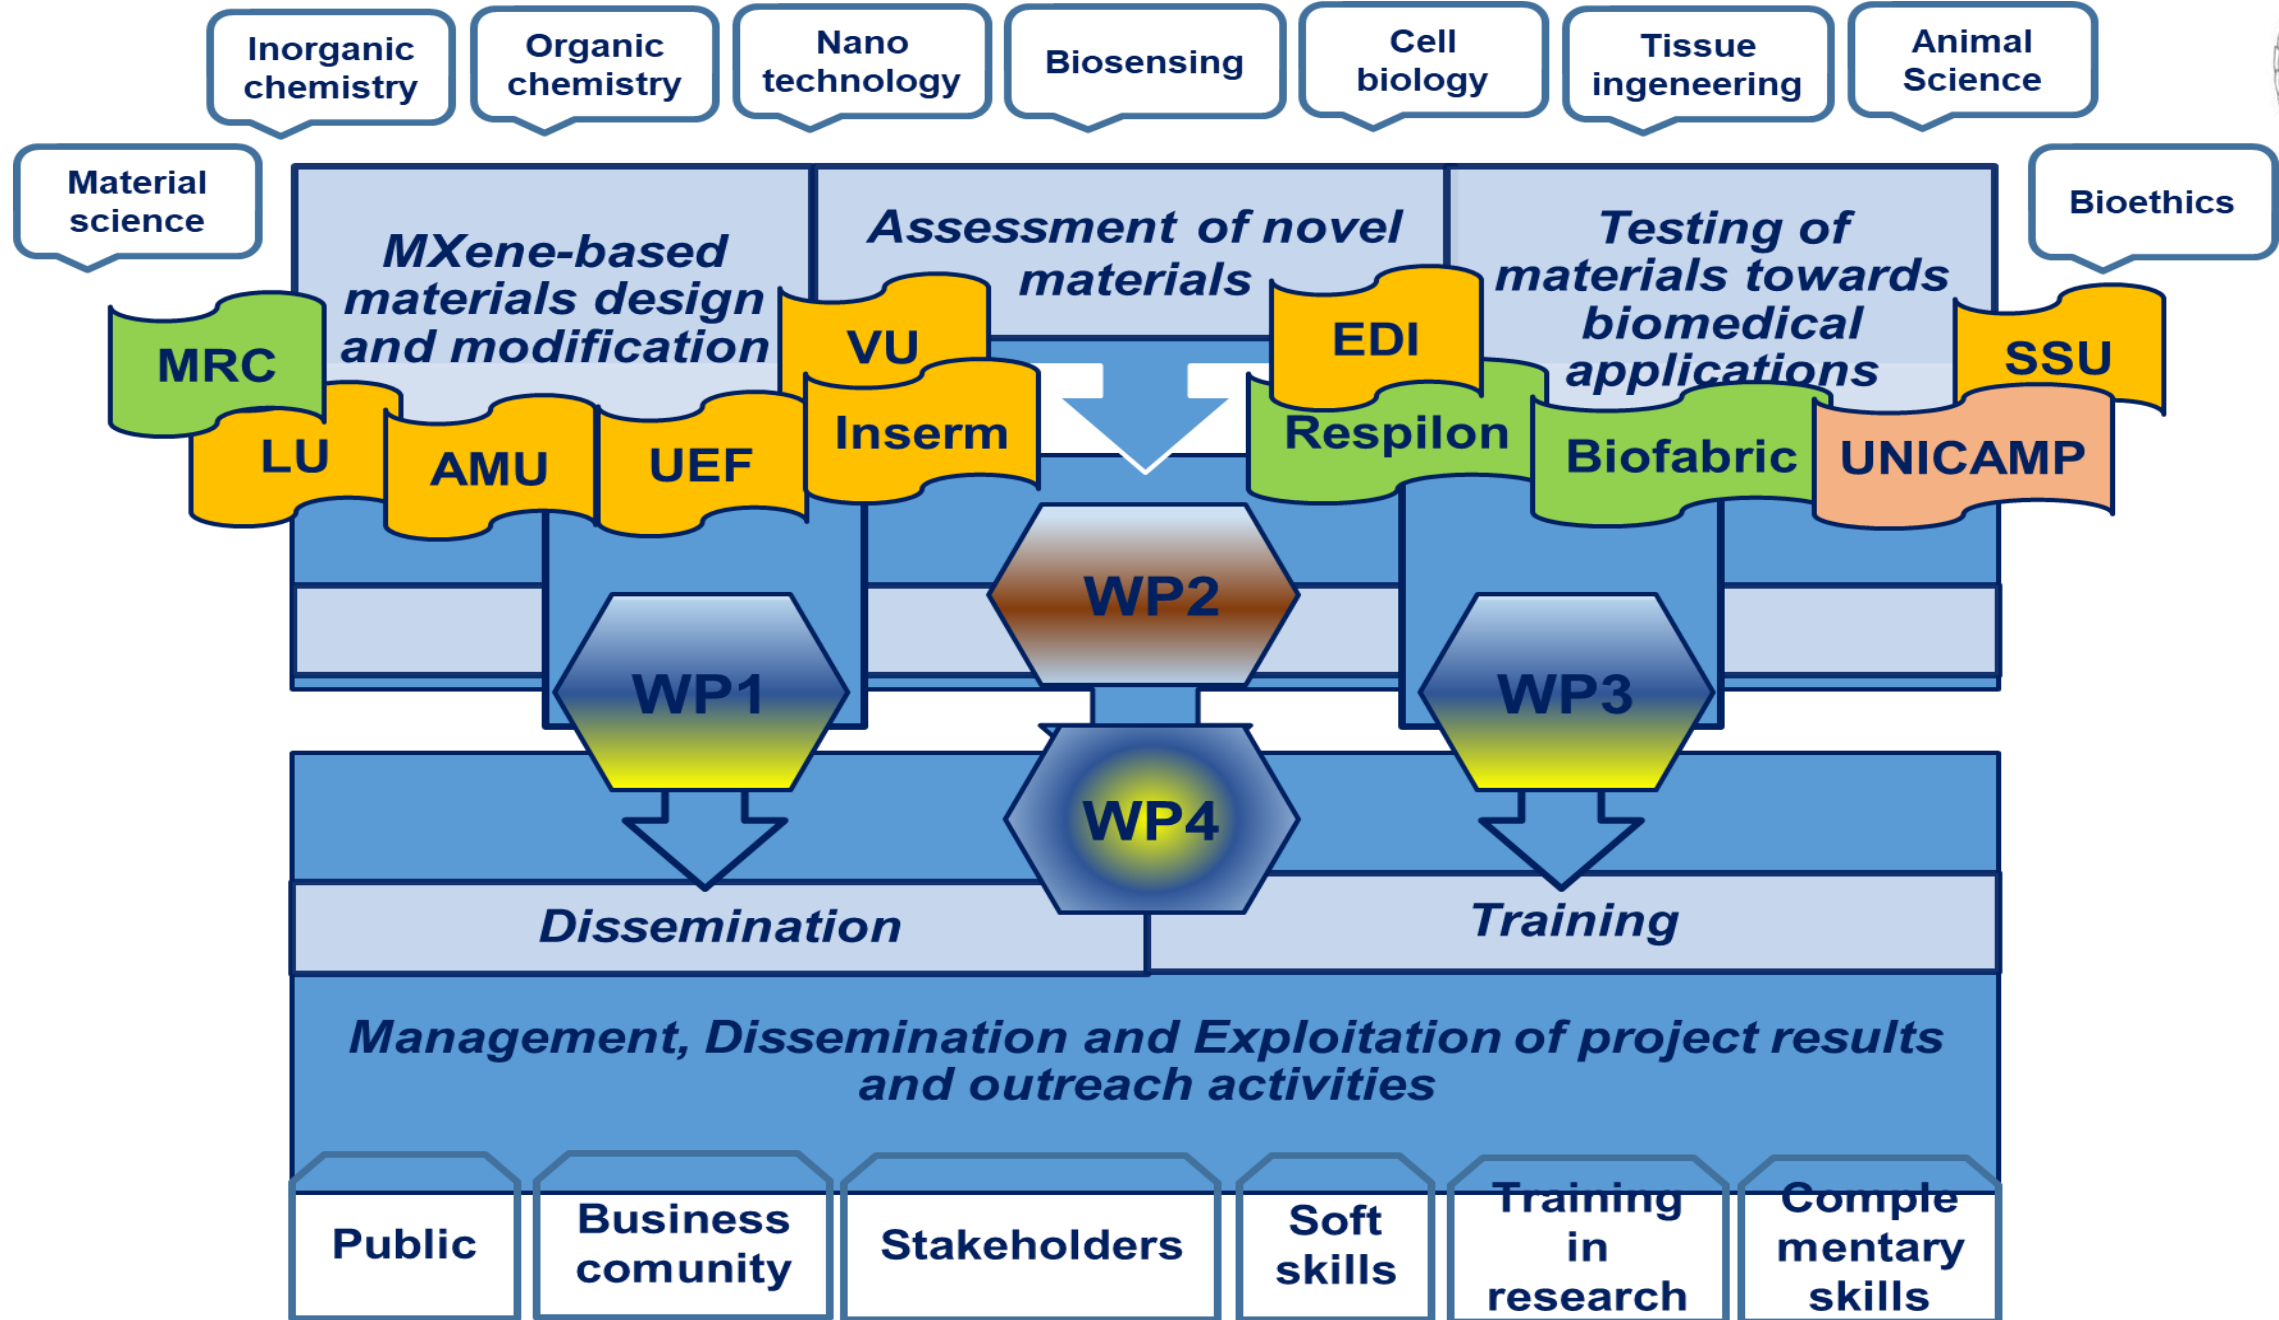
Inorganic chemistry

Organic chemistry

Nano technology

Biosensing

Cell biology

Tissue ingeneering

Animal Science

Material science

Bioethics

MXene-based materials design and modification

Assessment of novel materials

Testing of materials towards biomedical applications

MRC

LU

AMU

UEF

VU

Inserm

EDI

Respilon

Biofabric

SSU

UNICAMP

WP2

WP1

WP3

WP4

Dissemination

Training

Management, Dissemination and Exploitation of project results and outreach activities

Public

Business comunity

Stakeholders

Soft skills

Training in research

Comple mentary skills